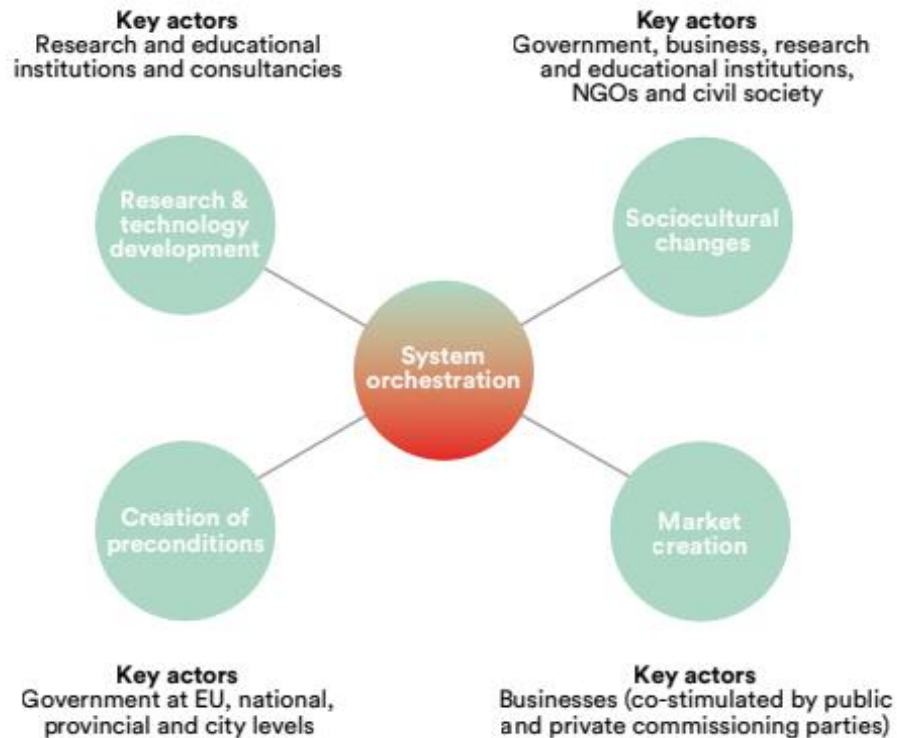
Key actors
Research and educational institutions and consultancies

Key actors
Government, business, research and educational institutions, NGOs and civil society

Research & technology development

Sociocultural changes

System orchestration

Creation of preconditions

Market creation

Key actors
Government at EU, national, provincial and city levels

Key actors
Businesses (co-stimulated by public and private commissioning parties)